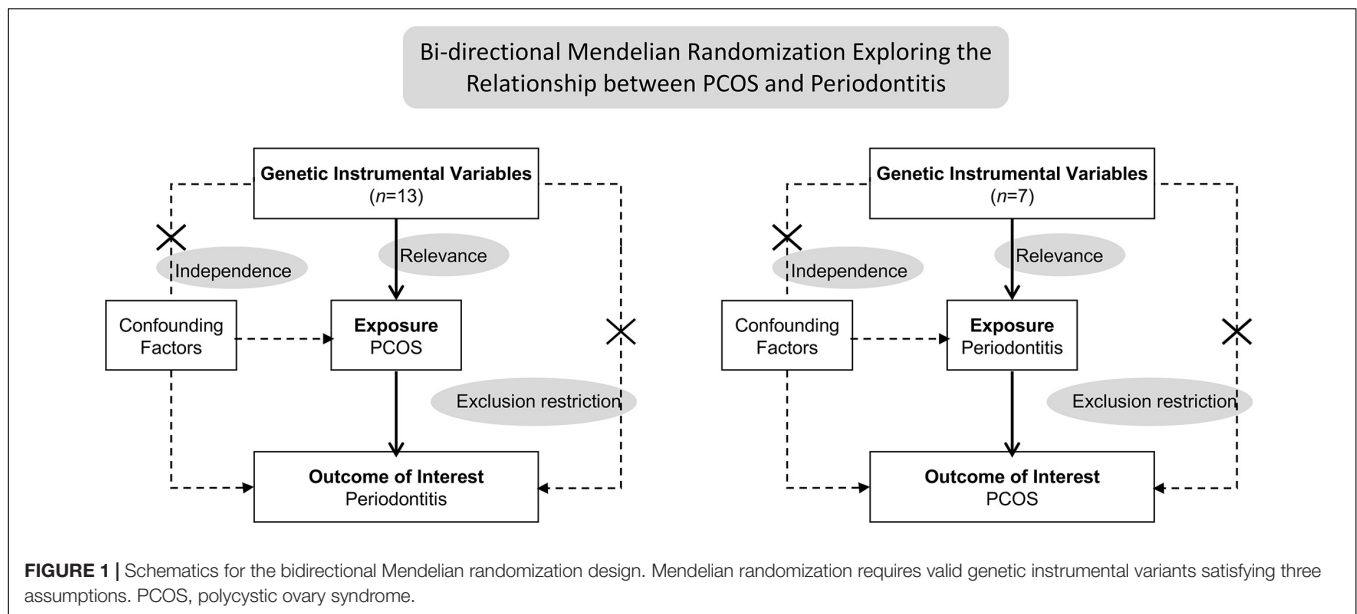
Bi-directional Mendelian Randomization Exploring the Relationship between PCOS and Periodontitis

Genetic Instrumental Variables
($n$=13)

Independence

Relevance

Confounding Factors

Exposure
PCOS

Exclusion restriction

Outcome of Interest
Periodontitis

Genetic Instrumental Variables
($n$=7)

Independence

Relevance

Confounding Factors

Exposure
Periodontitis

Exclusion restriction

Outcome of Interest
PCOS

FIGURE 1 | Schematics for the bidirectional Mendelian randomization design. Mendelian randomization requires valid genetic instrumental variants satisfying three assumptions. PCOS, polycystic ovary syndrome.